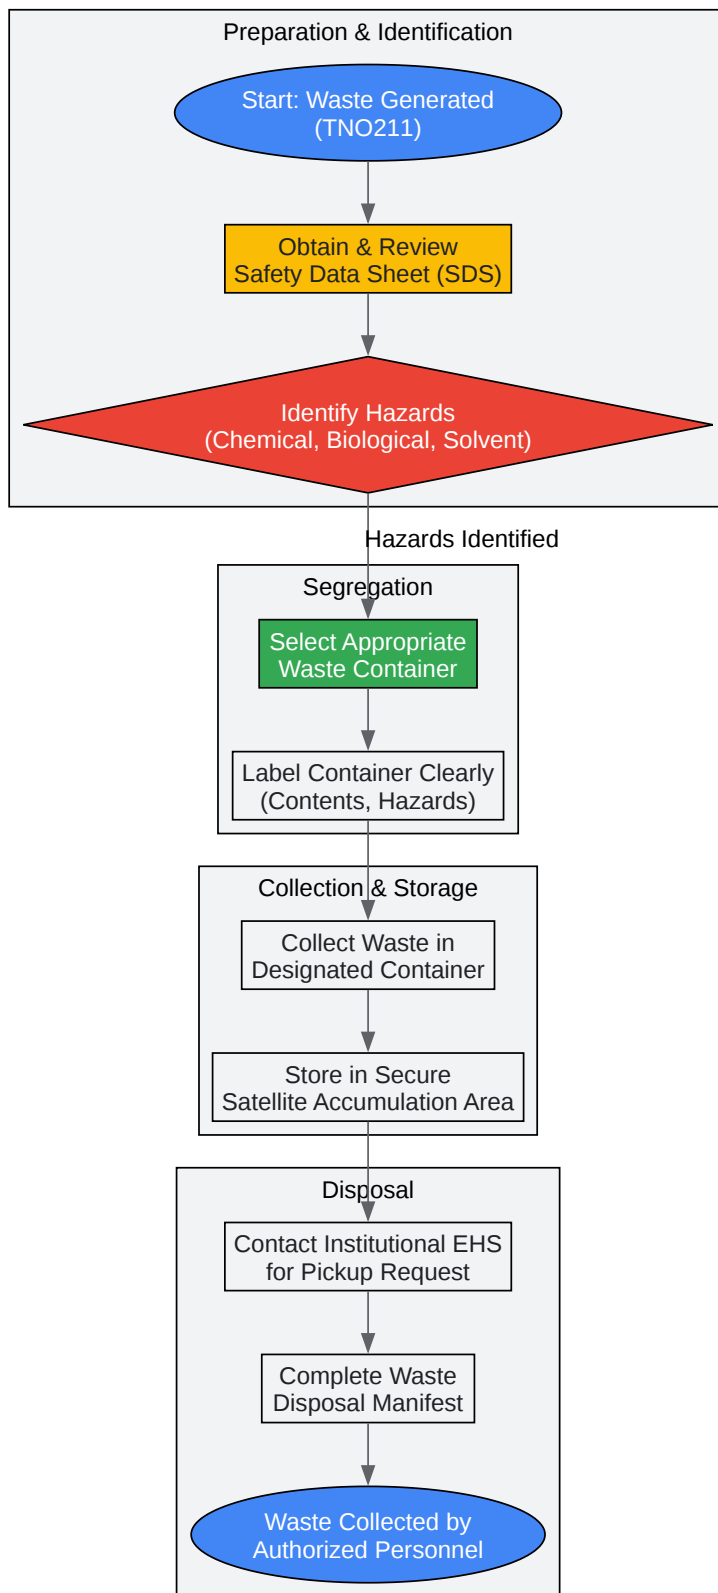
Preparation & Identification

Start: Waste Generated (TNO211)

Obtain & Review Safety Data Sheet (SDS)

Identify Hazards (Chemical, Biological, Solvent)

Hazards Identified

Segregation

Select Appropriate Waste Container

Label Container Clearly (Contents, Hazards)

Collection & Storage

Collect Waste in Designated Container

Store in Secure Satellite Accumulation Area

Disposal

Contact Institutional EHS for Pickup Request

Complete Waste Disposal Manifest

Waste Collected by Authorized Personnel